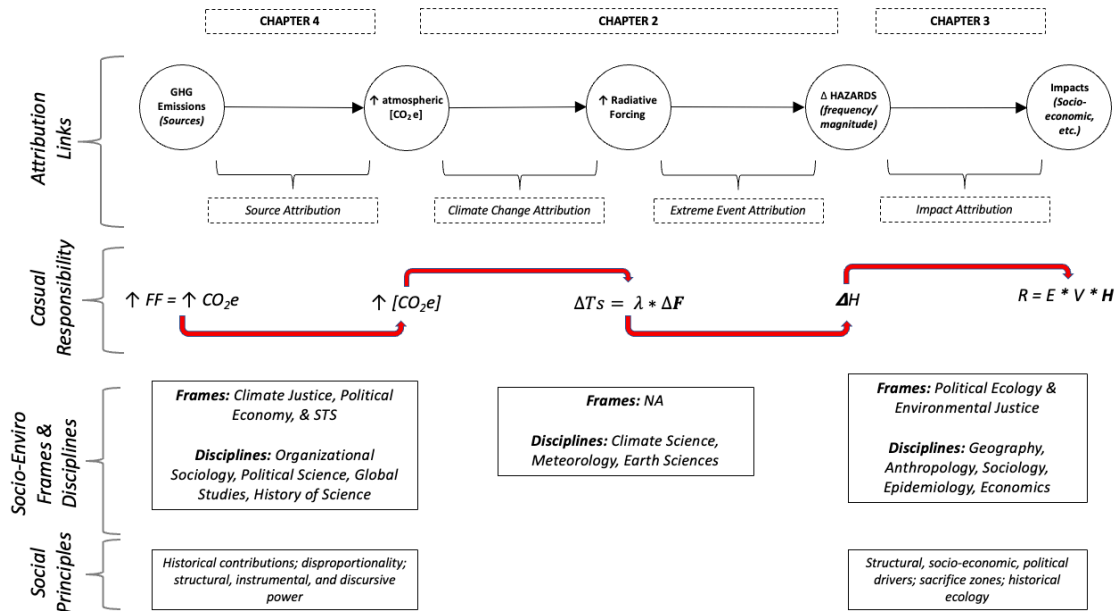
CHAPTER 4

CHAPTER 2

CHAPTER 3

Attribution Links

GHG Emissions (Sources)

↑ atmospheric $[CO_2e]$

↑ Radiative Forcing

Δ HAZARDS (frequency/ magnitude)

Impacts (Socio-economic, etc.)

Source Attribution

Climate Change Attribution

Extreme Event Attribution

Impact Attribution

Casual Responsibility

$\uparrow FF = \uparrow CO_2e$

$\uparrow [CO_2e]$

$\Delta Ts = \lambda * \Delta \mathbf{F}$

$\boldsymbol{\Delta}H$

$R = E * V * \mathbf{H}$

Socio-Enviro Frames & Disciplines

Frames: Climate Justice, Political Economy, & STS

Disciplines: Organizational Sociology, Political Science, Global Studies, History of Science

Frames: NA

Disciplines: Climate Science, Meteorology, Earth Sciences

Frames: Political Ecology & Environmental Justice

Disciplines: Geography, Anthropology, Sociology, Epidemiology, Economics

Social Principles

Historical contributions; disproportionality; structural, instrumental, and discursive power

Structural, socio-economic, political drivers; sacrifice zones; historical ecology